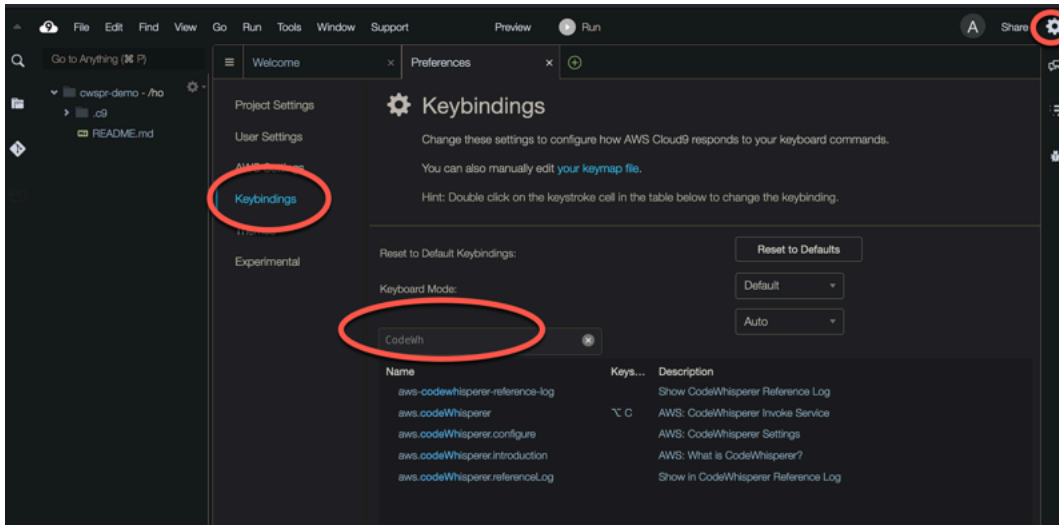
File Edit Find View Go Run Tools Window Support Preview Run A Share

Go to Anything (⌘ P)

cwspr-demo - /ho
.c9
README.md

Welcome
Preferences

Project Settings
User Settings
AWS Settings
Keybindings
Themes
Experimental

Keybindings

Change these settings to configure how AWS Cloud9 responds to your keyboard commands.

You can also manually edit your keymap file.

Hint: Double click on the keystroke cell in the table below to change the keybinding.

Reset to Default Keybindings:
Reset to Defaults

Keyboard Mode:
Default
Auto

CodeWh

| Name | Keys... | Description |
|---|---|---|
| aws-codewhisperer-reference-log | | Show CodeWhisperer Reference Log |
| aws.codeWhisperer | ⌥ C | AWS: CodeWhisperer Invoke Service |
| aws.codeWhisperer.configure | | AWS: CodeWhisperer Settings |
| aws.codeWhisperer.introduction | | AWS: What is CodeWhisperer? |
| aws.codeWhisperer.referenceLog | | Show in CodeWhisperer Reference Log |